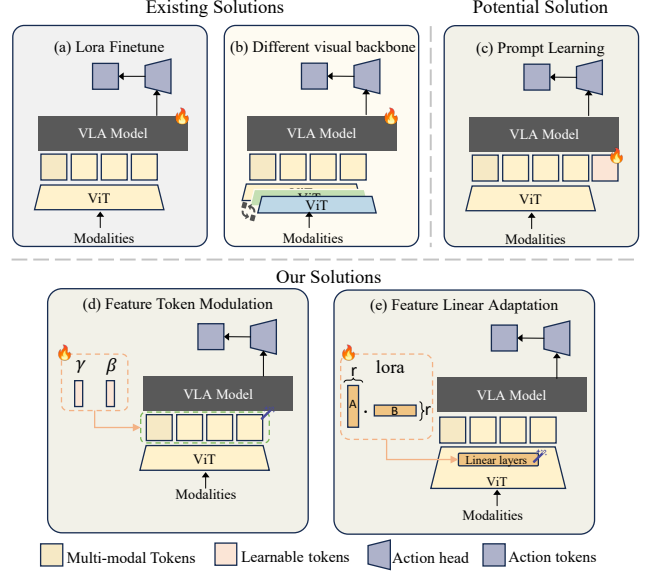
Existing Solutions

Potential Solution

(a) Lora Finetune

VLA Model

ViT

Modalities

(b) Different visual backbone

VLA Model

ViT

Modalities

(c) Prompt Learning

VLA Model

ViT

Modalities

Our Solutions

(d) Feature Token Modulation

$\gamma$ $\beta$

VLA Model

ViT

Modalities

(e) Feature Linear Adaptation

r

lora

A

B

r

VLA Model

Linear layers

ViT

Modalities

Multi-modal Tokens

Learnable tokens

Action head

Action tokens